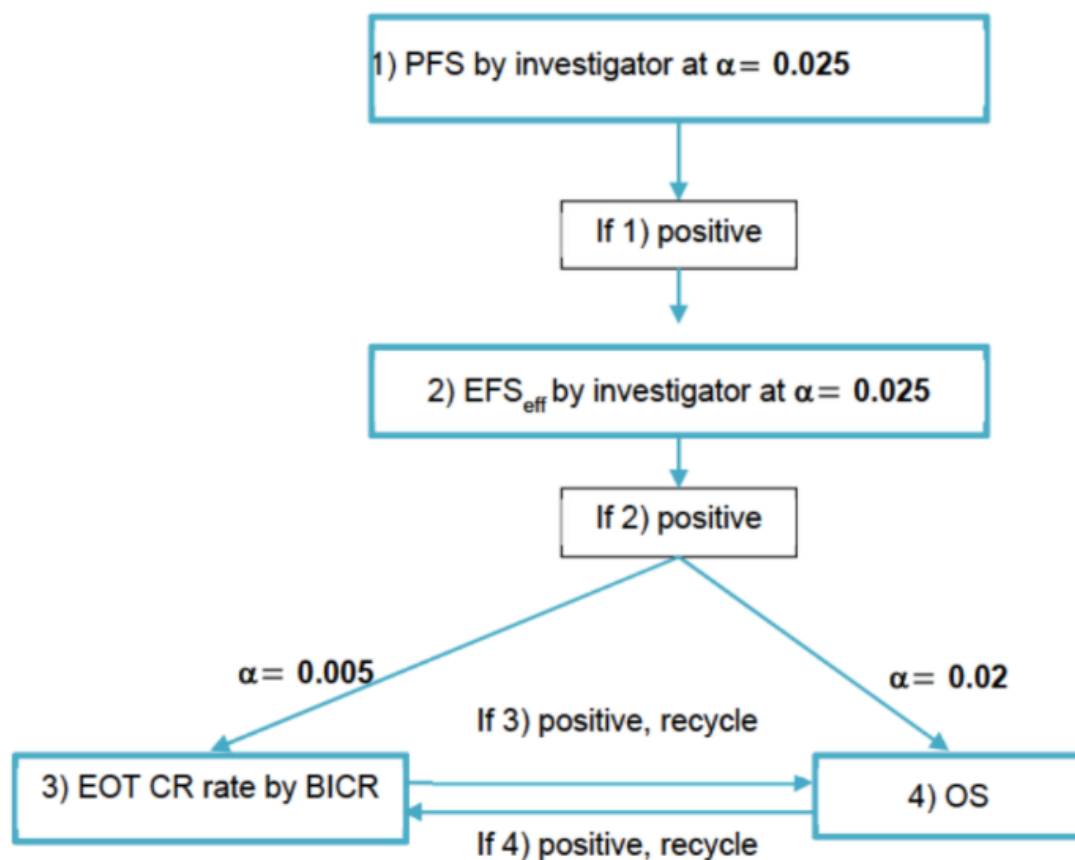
1) PFS by investigator at $\alpha = 0.025$

If 1) positive

2) $EFS_{eff}$ by investigator at $\alpha = 0.025$

If 2) positive

$\alpha = 0.005$

$\alpha = 0.02$

If 3) positive, recycle

3) EOT CR rate by BICR

4) OS

If 4) positive, recycle